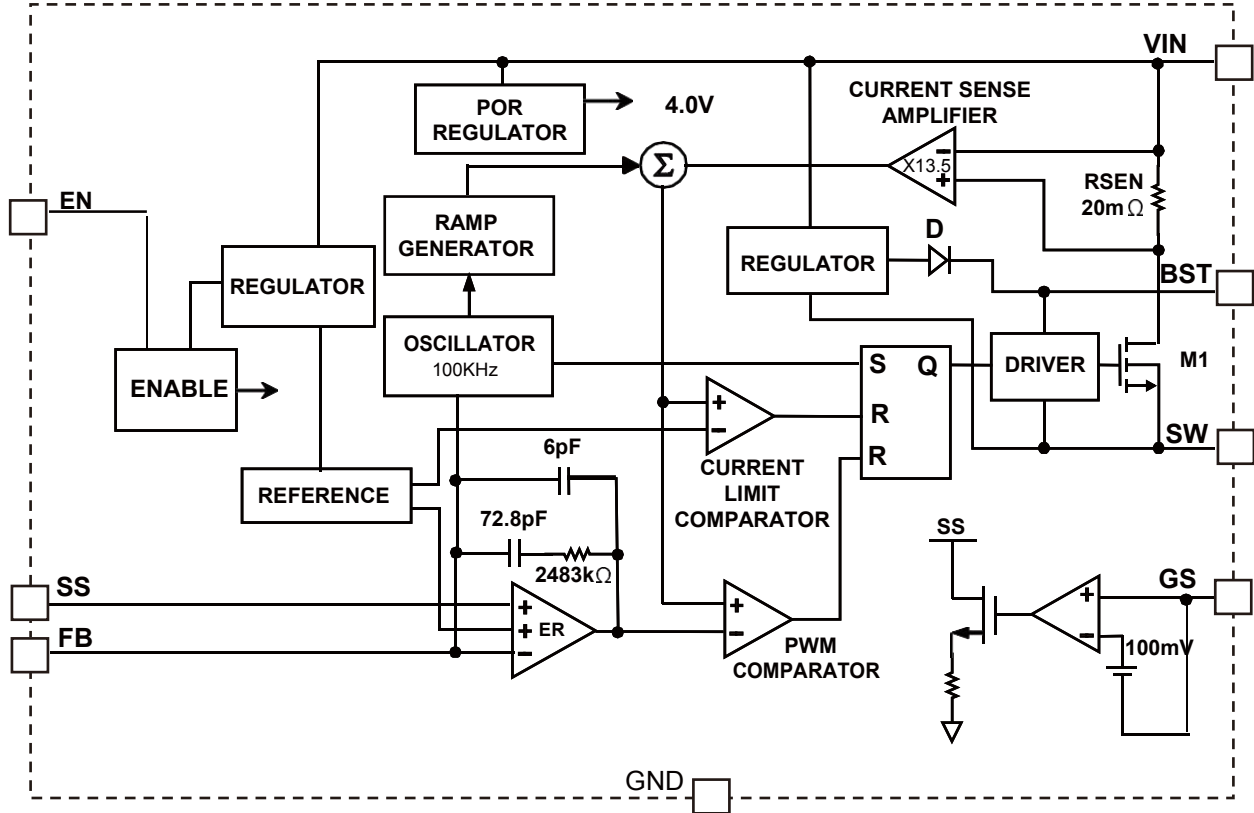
VIN
POR REGULATOR
4.0V
CURRENT SENSE AMPLIFIER
$\Sigma$
X13.5
−
+
RSEN
20m$\Omega$
EN
RAMP GENERATOR
D
REGULATOR
REGULATOR
BST
OSCILLATOR
100KHz
S
Q
DRIVER
M1
ENABLE
+
−
R
R
SW
6pF
CURRENT LIMIT COMPARATOR
REFERENCE
72.8pF
2483k$\Omega$
SS
SS
GS
+
+
ER
−
+
−
+
−
FB
100mV
PWM COMPARATOR
GND